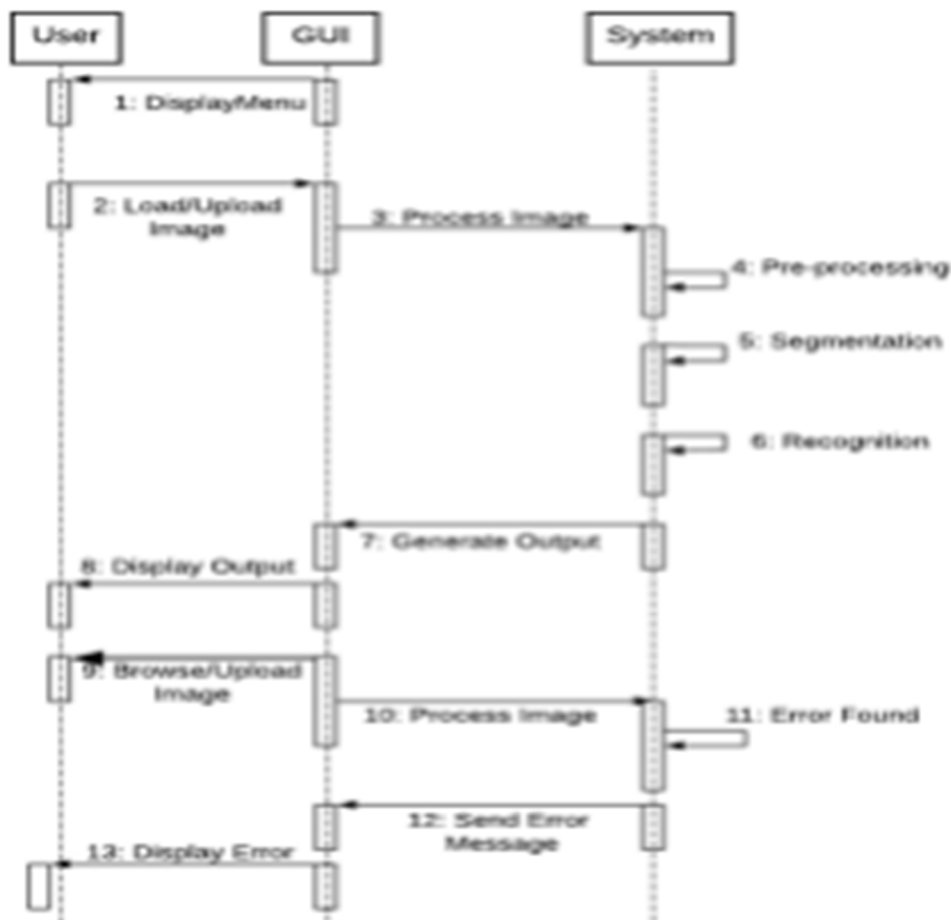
User

GUI

System

1: DisplayMenu

2: Load/Upload Image

3: Process Image

4: Pre-processing

5: Segmentation

6: Recognition

7: Generate Output

8: Display Output

9: Browse/Upload Image

10: Process Image

11: Error Found

12: Send Error Message

13: Display Error